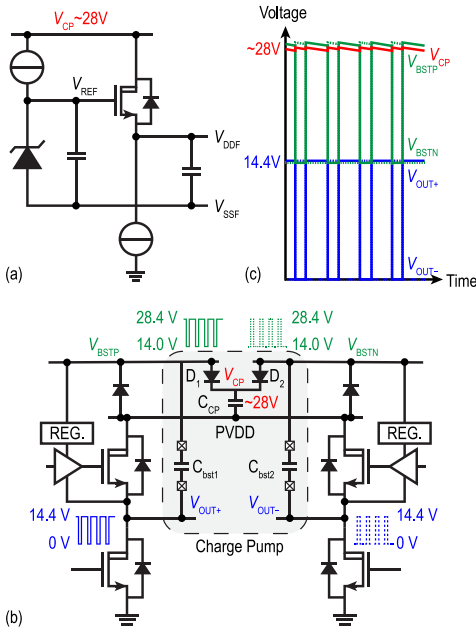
$V_{CP}$~28V

$V_{REF}$

$V_{DDF}$

$V_{SSF}$

(a)

Voltage

~28V

$V_{BSTP}$ $V_{CP}$

$V_{BSTN}$

14.4V

$V_{OUT+}$

$V_{OUT-}$

Time

(c)

28.4 V
14.0 V

28.4 V
14.0 V

$V_{BSTP}$

$V_{BSTN}$

$D_1$ $V_{CP}$ $D_2$

$C_{CP}$ ~28V

REG.

PVDD

REG.

$C_{bst1}$

$C_{bst2}$

14.4 V
0 V

$V_{OUT+}$

$V_{OUT-}$

14.4 V
0 V

Charge Pump

(b)